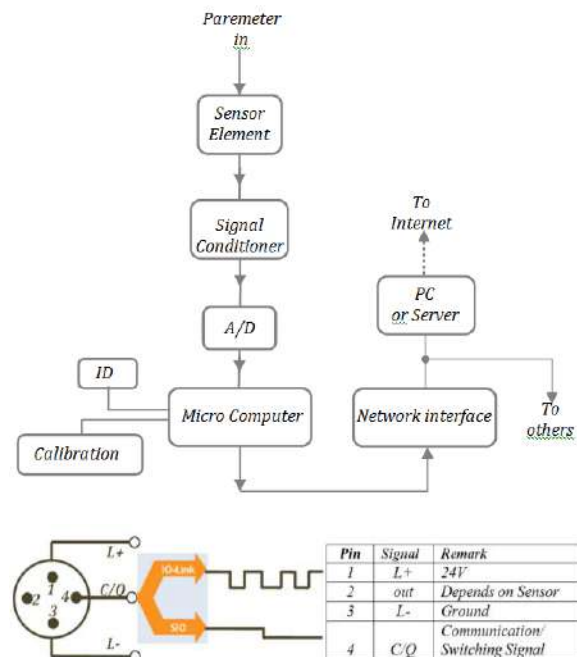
Paremeter in

Sensor Element

Signal Conditioner

A/D

ID

Micro Computer

Calibration

To Internet

PC or Server

Network interface

To others

L+

C/Q

L-

1 2 4 3

IO-Link

SIO

| Pin | Signal | Remark |
|---|---|---|
| 1 | L+ | 24V |
| 2 | out | Depends on Sensor |
| 3 | L- | Ground |
| 4 | C/Q | Communication/ Switching Signal |